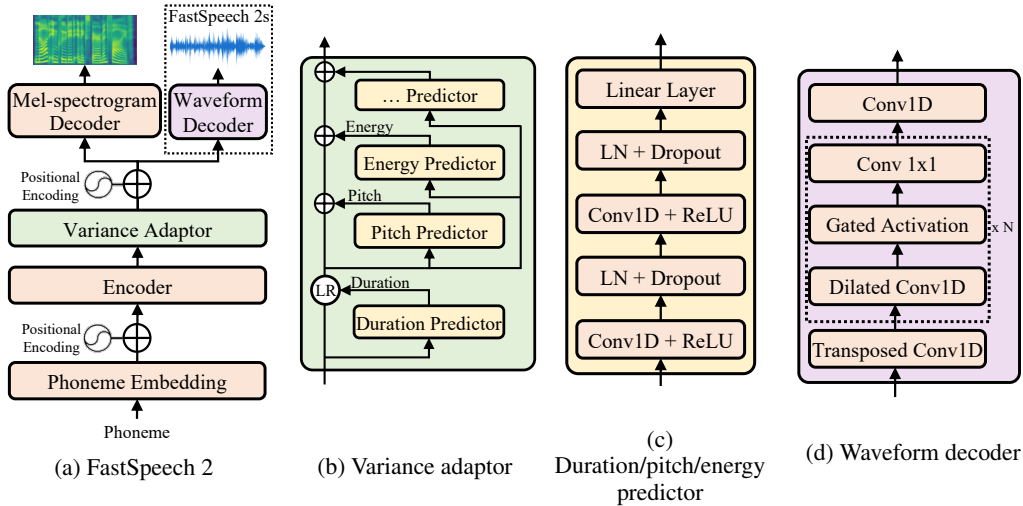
FastSpeech 2s

Mel-spectrogram Decoder

Waveform Decoder

Positional Encoding

Variance Adaptor

Encoder

Positional Encoding

Phoneme Embedding

Phoneme

(a) FastSpeech 2

… Predictor

Energy

Energy Predictor

Pitch

Pitch Predictor

LR

Duration

Duration Predictor

(b) Variance adaptor

Linear Layer

LN + Dropout

Conv1D + ReLU

LN + Dropout

Conv1D + ReLU

(c) Duration/pitch/energy predictor

Conv1D

Conv 1x1

Gated Activation

x N

Dilated Conv1D

Transposed Conv1D

(d) Waveform decoder